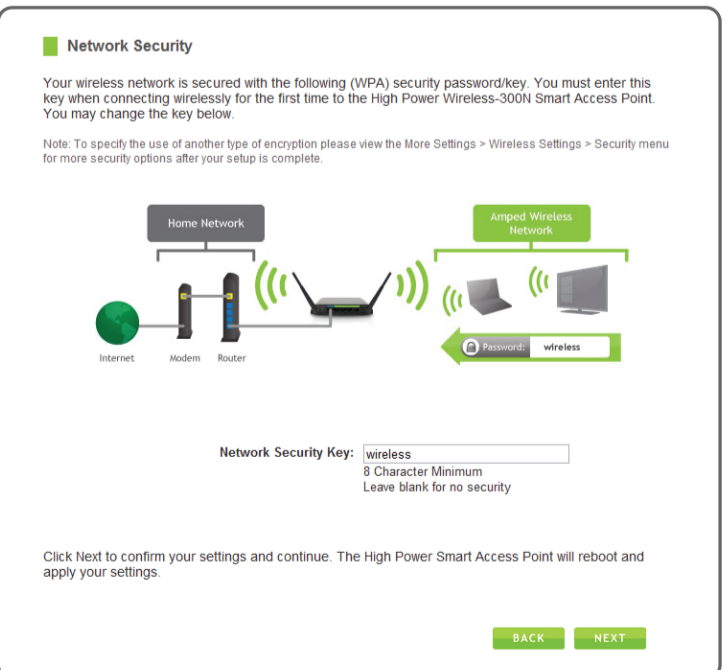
Network Security

Your wireless network is secured with the following (WPA) security password/key. You must enter this key when connecting wirelessly for the first time to the High Power Wireless-300N Smart Access Point. You may change the key below.

Note: To specify the use of another type of encryption please view the More Settings > Wireless Settings > Security menu for more security options after your setup is complete.

Home Network

Amped Wireless Network

Internet

Modem

Router

Password: wireless

Network Security Key: wireless

8 Character Minimum

Leave blank for no security

Click Next to confirm your settings and continue. The High Power Smart Access Point will reboot and apply your settings.

BACK

NEXT